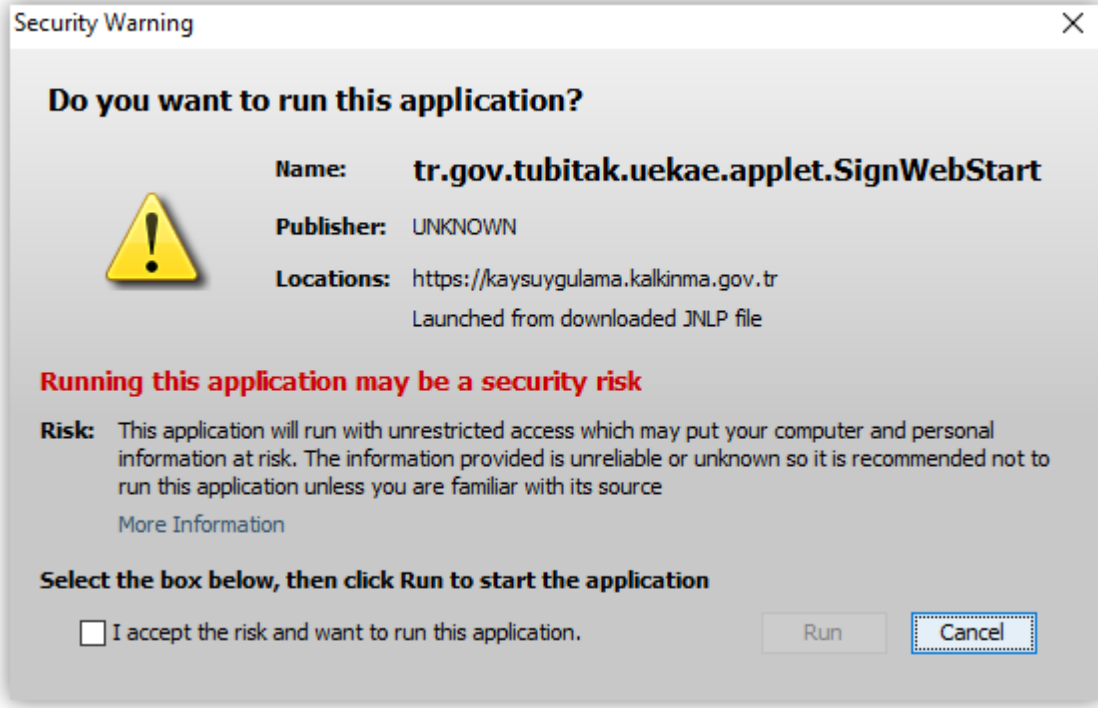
Security Warning

Do you want to run this application?

Name: tr.gov.tubitak.uekae.applet.SignWebStart

Publisher: UNKNOWN

Locations: https://kaysuygulama.kalkinma.gov.tr
Launched from downloaded JNLP file

Running this application may be a security risk

Risk: This application will run with unrestricted access which may put your computer and personal information at risk. The information provided is unreliable or unknown so it is recommended not to run this application unless you are familiar with its source

More Information

Select the box below, then click Run to start the application

I accept the risk and want to run this application.

Run

Cancel